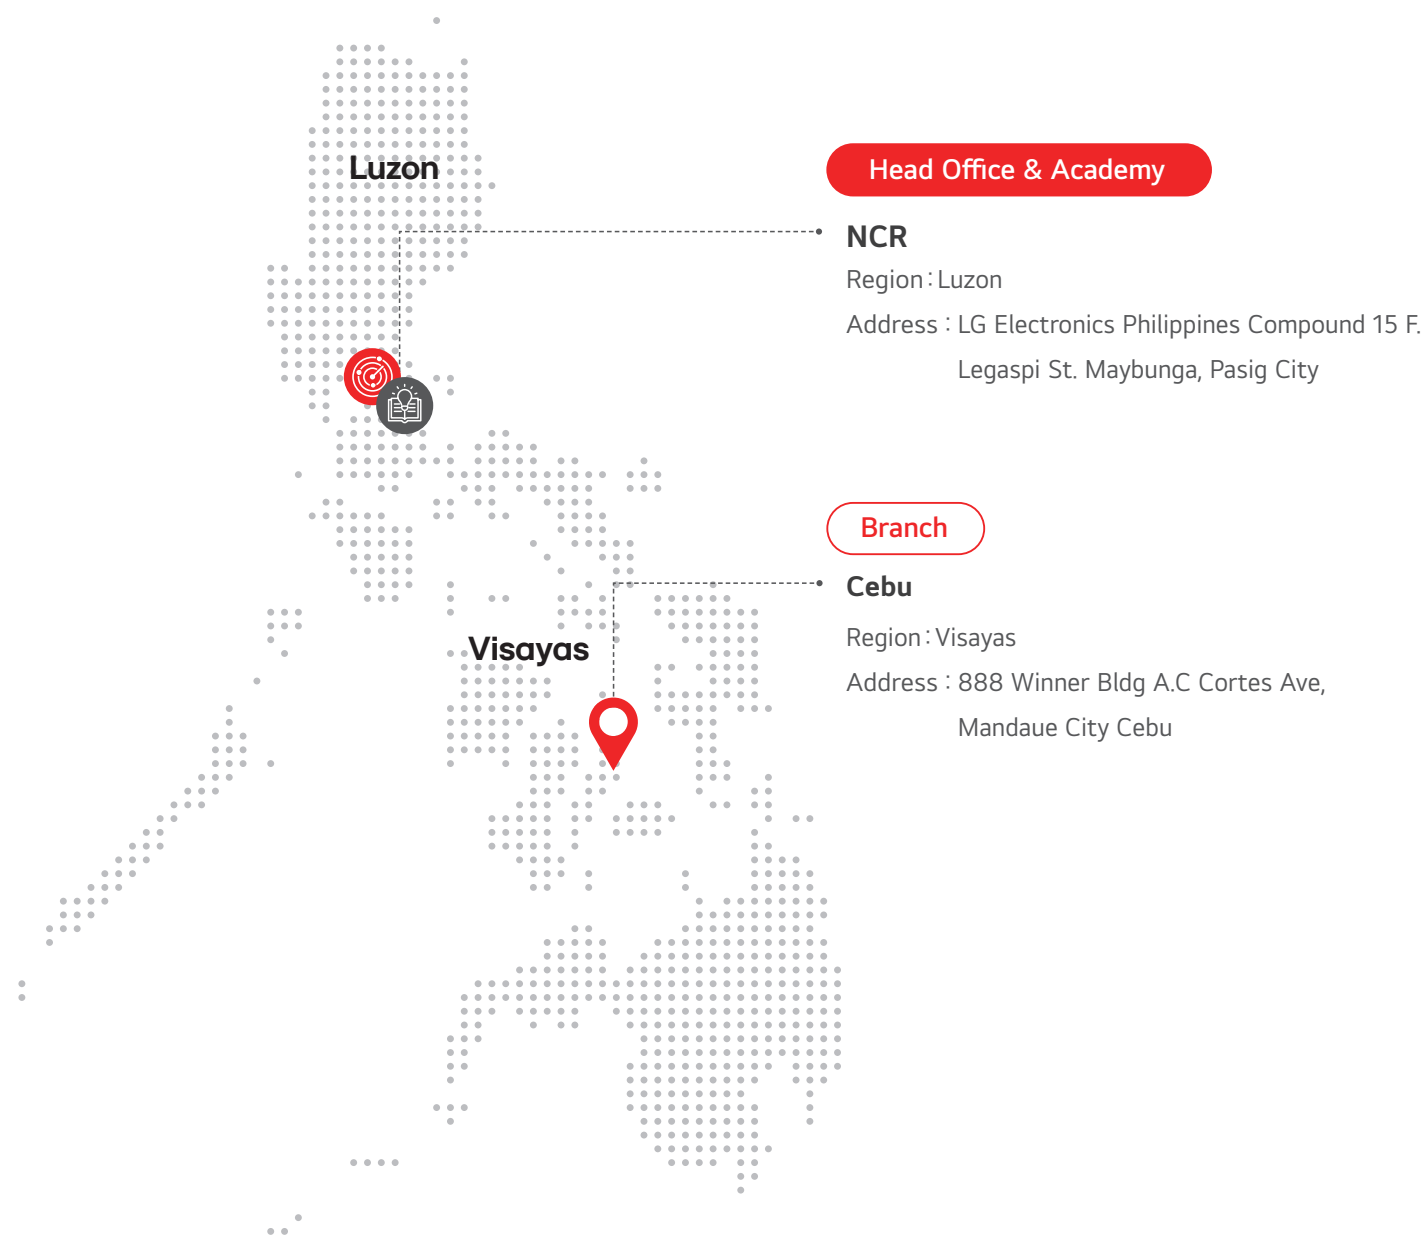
Luzon

Visayas

Head Office & Academy

NCR

Region : Luzon

Address : LG Electronics Philippines Compound 15 F. Legaspi St. Maybunga, Pasig City

Branch

Cebu

Region : Visayas

Address : 888 Winner Bldg A.C Cortes Ave, Mandaue City Cebu